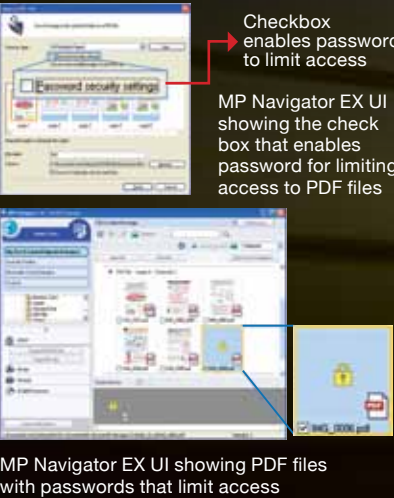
Password security settings

Checkbox enables password to limit access

MP Navigator EX UI showing the check box that enables password for limiting access to PDF files

IMG_0006.pdf

MP Navigator EX UI showing PDF files with passwords that limit access